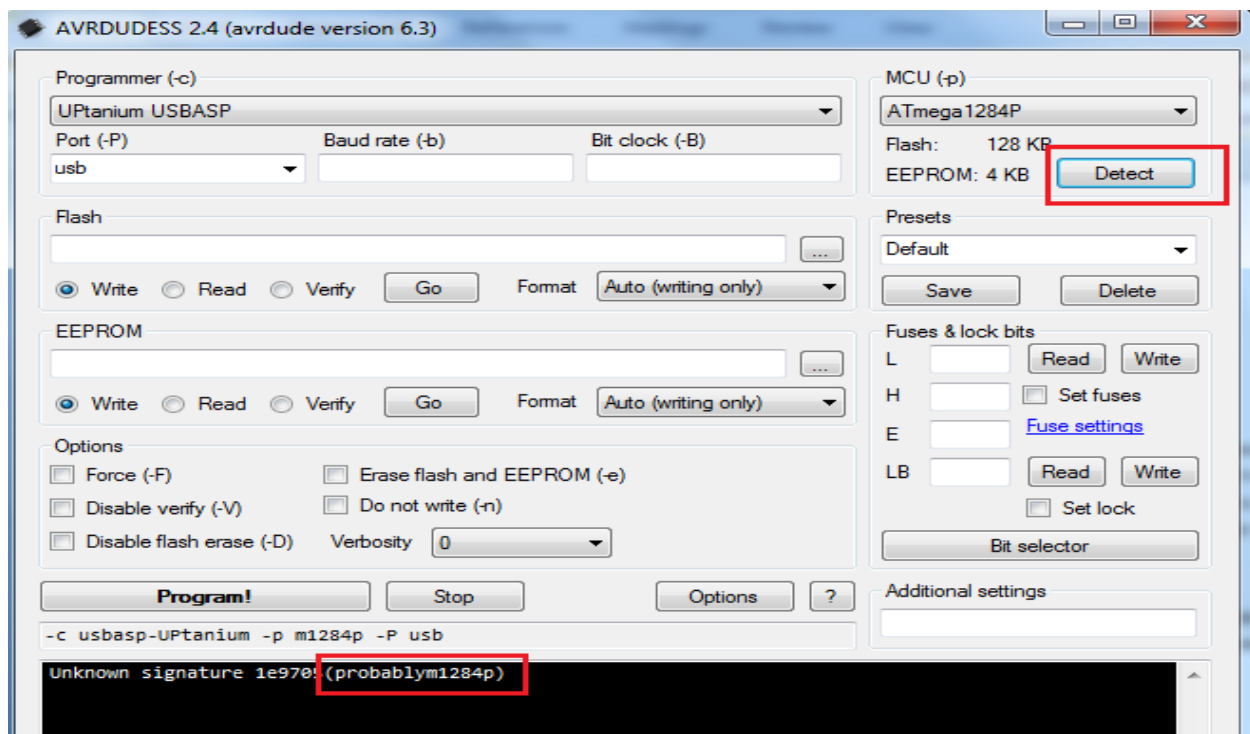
AVRDUDESS 2.4 (avrdude version 6.3)

Programmer (-c)
UPtanium USBASP
Port (-P)
usb
Baud rate (-b)
Bit clock (-B)

MCU (-p)
ATmega1284P
Flash: 128 KB
EEPROM: 4 KB
Detect

Flash
...
Write Read Verify Go Format Auto (writing only)

Presets
Default
Save Delete

EEPROM
...
Write Read Verify Go Format Auto (writing only)

Fuses & lock bits
L Read Write
H Set fuses
E Fuse settings
LB Read Write
Set lock
Bit selector

Options
Force (-F)
Erase flash and EEPROM (-e)
Disable verify (-V)
Do not write (-n)
Disable flash erase (-D)
Verbosity 0

Program! Stop Options ?

Additional settings

-c usbasp-UPtanium -p m1284p -P usb

Unknown signature 1e970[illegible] (probablym1284p)